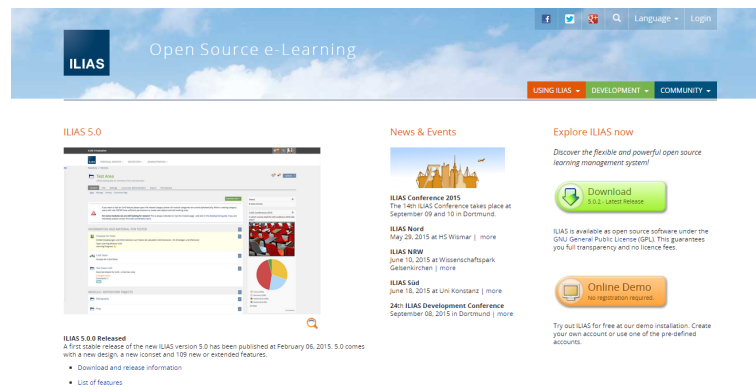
f t g+ Language Login

ILIAS

Open Source e-Learning

USING ILIAS DEVELOPMENT COMMUNITY

ILIAS 5.0

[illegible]

ILIAS 5.0.0 Released
A first stable release of the new ILIAS version 5.0 has been published at February 06, 2015. 5.0 comes with a new design, a new iconset and 109 new or extended features.

• Download and release information
• List of features

News & Events

ILIAS Conference 2015
The 14th ILIAS Conference takes place at September 09 and 10 in Dortmund.

ILIAS Nord
May 29, 2015 at HS Wismar | more

ILIAS NRW
June 10, 2015 at Wissenschaftspark Gelsenkirchen | more

ILIAS Süd
June 18, 2015 at Uni Konstanz | more

24th ILIAS Development Conference
September 08, 2015 in Dortmund | more

Explore ILIAS now

Discover the flexible and powerful open source learning management system!

Download
5.0.2 - Latest Release

ILIAS is available as open source software under the GNU General Public License (GPL). This guarantees you full transparency and no licence fees.

Online Demo
No registration required.

Try out ILIAS for free at our demo installation. Create your own account or use one of the pre-defined accounts.